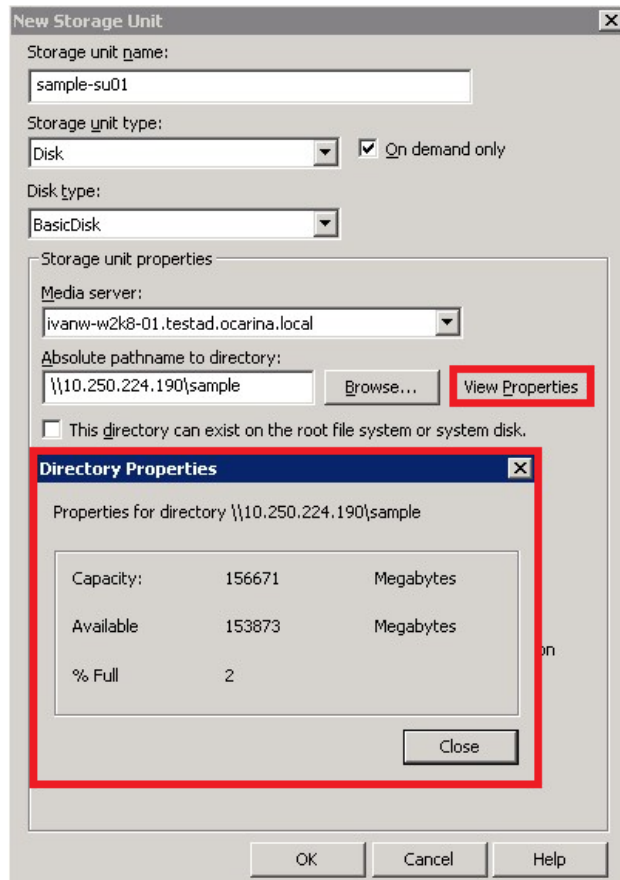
New Storage Unit

Storage unit name:

sample-su01

Storage unit type:

Disk

On demand only

Disk type:

BasicDisk

Storage unit properties

Media server:

ivanw-w2k8-01.testad.ocarina.local

Absolute pathname to directory:

\\10.250.224.190\sample

Browse...

View Properties

This directory can exist on the root file system or system disk.

Directory Properties

Properties for directory \\10.250.224.190\sample

| Capacity: | 156671 | Megabytes |
|---|---|---|
| Available | 153873 | Megabytes |
| % Full | 2 | |

Close

on

OK

Cancel

Help